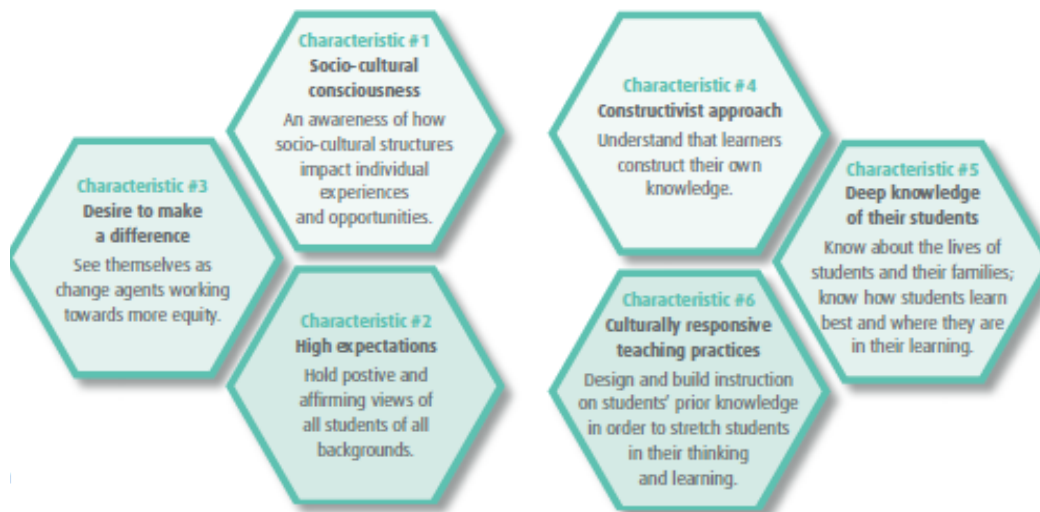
Characteristic #1
Socio-cultural consciousness
An awareness of how socio-cultural structures impact individual experiences and opportunities.

Characteristic #3
Desire to make a difference
See themselves as change agents working towards more equity.

Characteristic #2
High expectations
Hold postive and affirming views of all students of all backgrounds.

Characteristic #4
Constructivist approach
Understand that learners construct their own knowledge.

Characteristic #5
Deep knowledge of their students
Know about the lives of students and their families; know how students learn best and where they are in their learning.

Characteristic #6
Culturally responsive teaching practices
Design and build instruction on students' prior knowledge in order to stretch students in their thinking and learning.